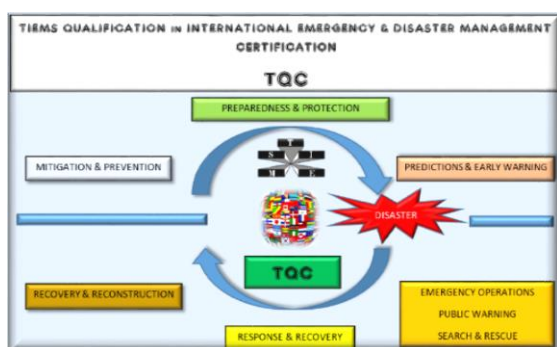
TIEMS QUALIFICATION IN INTERNATIONAL EMERGENCY & DISASTER MANAGEMENT CERTIFICATION

TQC

PREPAREDNESS & PROTECTION

MITIGATION & PREVENTION

PREDICTIONS & EARLY WARNING

DISASTER

TQC

RECOVERY & RECONSTRUCTION

EMERGENCY OPERATIONS
PUBLIC WARNING
SEARCH & RESCUE

RESPONSE & RECOVERY